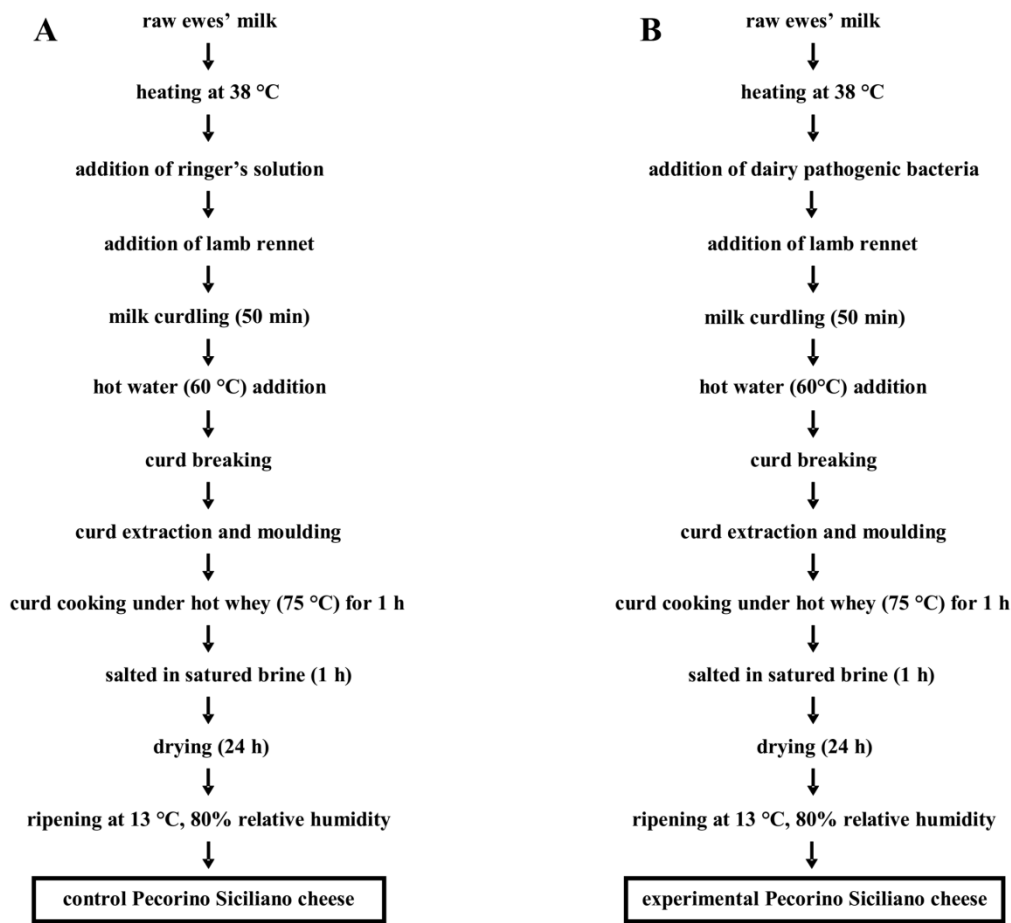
A

raw ewes' milk

heating at 38 °C

addition of ringer's solution

addition of lamb rennet

milk curdling (50 min)

hot water (60 °C) addition

curd breaking

curd extraction and moulding

curd cooking under hot whey (75 °C) for 1 h

salted in satured brine (1 h)

drying (24 h)

ripening at 13 °C, 80% relative humidity

control Pecorino Siciliano cheese

B

raw ewes' milk

heating at 38 °C

addition of dairy pathogenic bacteria

addition of lamb rennet

milk curdling (50 min)

hot water (60°C) addition

curd breaking

curd extraction and moulding

curd cooking under hot whey (75 °C) for 1 h

salted in satured brine (1 h)

drying (24 h)

ripening at 13 °C, 80% relative humidity

experimental Pecorino Siciliano cheese